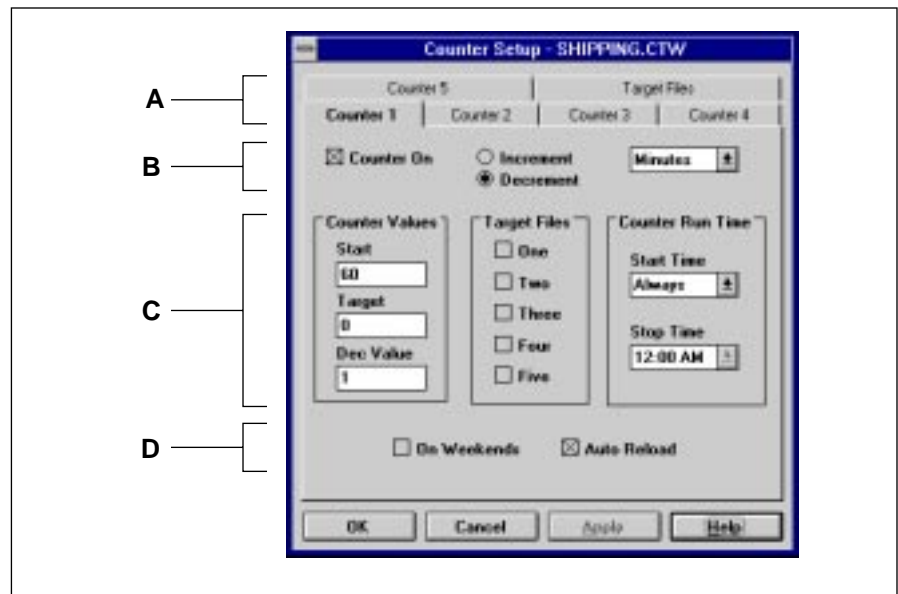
Counter Setup - SHIPPING.CTW

A

Counter 5

Target Files

Counter 1

Counter 2

Counter 3

Counter 4

B

☒ Counter On

○ Increment

● Decrement

Minutes

C

Counter Values

Start

60

Target

0

Dec Value

1

Target Files

☐ One

☐ Two

☐ Three

☐ Four

☐ Five

Counter Run Time

Start Time

Always

Stop Time

12:00 AM

D

☐ On Weekends

☒ Auto Reload

OK

Cancel

Apply

Help